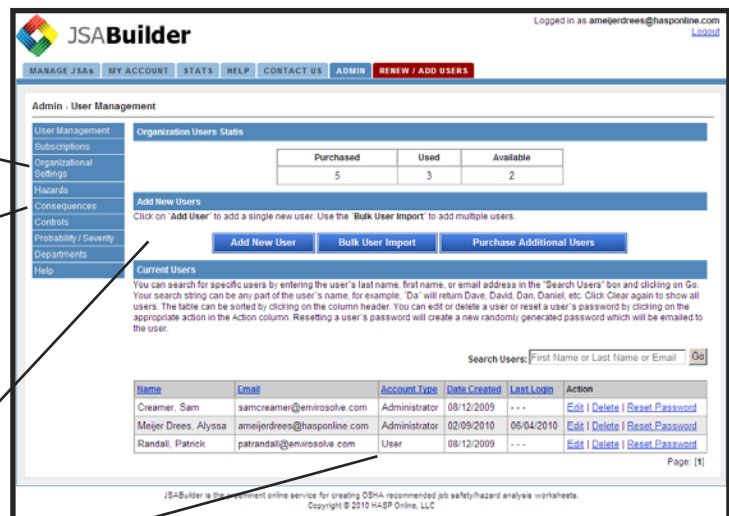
JSABuilder

Logged in as ameijerdrees@hasponline.com
Logout

MANAGE JSAs | MY ACCOUNT | STATS | HELP | CONTACT US | ADMIN | RENEW / ADD USERS

Admin - User Management

User Management
Subscriptions
Organizational Settings
Hazards
Consequences
Controls
Probability / Severity
Departments
Help

Organization Users Status

| Purchased | Used | Available |
|---|---|---|
| 5 | 3 | 2 |

Add New Users

Click on "Add User" to add a single new user. Use the "Bulk User Import" to add multiple users.

Add New User | Bulk User Import | Purchase Additional Users

Current Users

You can search for specific users by entering the user's last name, first name, or email address in the "Search Users" box and clicking on Go. Your search string can be any part of the user's name, for example, "Da" will return Dave, David, Dan, Daniel, etc. Click Clear again to show all users. The table can be sorted by clicking on the column header. You can edit or delete a user or reset a user's password by clicking on the appropriate action in the Action column. Resetting a user's password will create a new randomly generated password which will be emailed to the user.

Search Users: First Name or Last Name or Email Go

| Name | Email | Account Type | Date Created | Last Login | Action |
|---|---|---|---|---|---|
| Creamer, Sam | samcreamer@envirosolve.com | Administrator | 08/12/2009 | - - - | Edit \| Delete \| Reset Password |
| Meijer Drees, Alyssa | ameijerdrees@hasponline.com | Administrator | 02/09/2010 | 06/04/2010 | Edit \| Delete \| Reset Password |
| Randall, Patrick | patrandall@envirosolve.com | User | 08/12/2009 | - - - | Edit \| Delete \| Reset Password |

Page: [1]

JSABuilder is the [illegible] online service for creating OSHA recommended job safety/hazard analysis worksheets.
Copyright © 2010 HASP Online, LLC